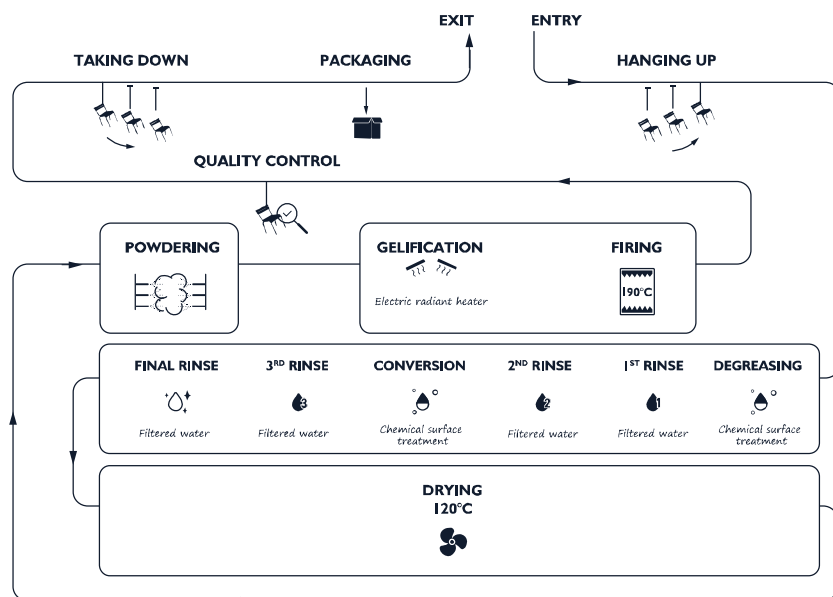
EXIT

ENTRY

TAKING DOWN

PACKAGING

HANGING UP

QUALITY CONTROL

POWDERING

GELIFICATION

Electric radiant heater

FIRING

190°C

FINAL RINSE

Filtered water

3$^{RD}$ RINSE

3

Filtered water

CONVERSION

Chemical surface treatment

2$^{ND}$ RINSE

2

Filtered water

1$^{ST}$ RINSE

1

Filtered water

DEGREASING

Chemical surface treatment

DRYING
120°C